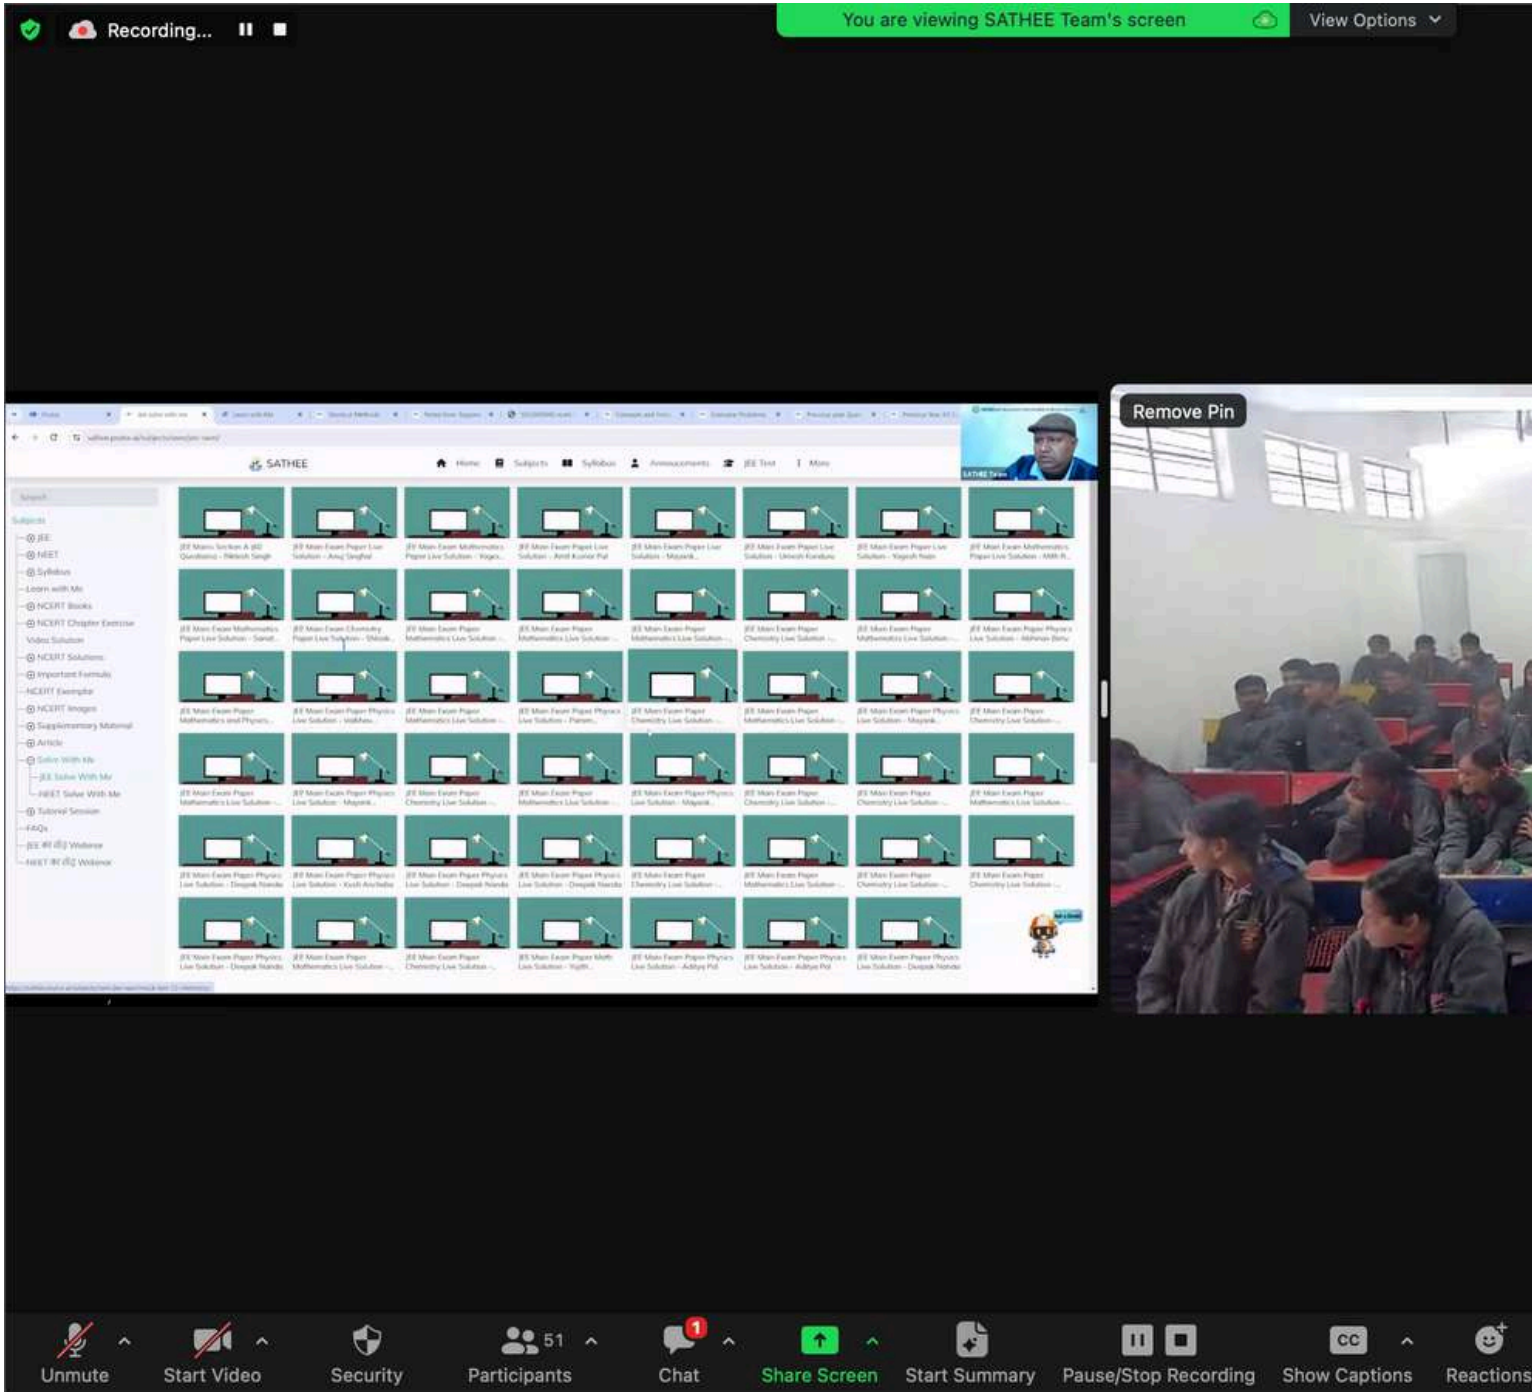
Recording...

You are viewing SATHEE Team's screen

View Options

SATHEE

Home Subjects Syllabus Announcements JEE Test More

SATHEE Team

Remove Pin

Search

Subjects

JEE

NEET

Syllabus

Learn with Me

NCERT Books

NCERT Chapter Exercise Video Solution

NCERT Solutions

Important Formula

NCERT Exemplar

NCERT Images

Supplementary Material

Article

Solve With Me

JEE Solve With Me

NEET Solve With Me

Tutorial Session

FAQs

JEE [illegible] Webinar

NEET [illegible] Webinar

Unmute

Start Video

Security

51

Participants

1

Chat

Share Screen

Start Summary

Pause/Stop Recording

CC

Show Captions

Reactions